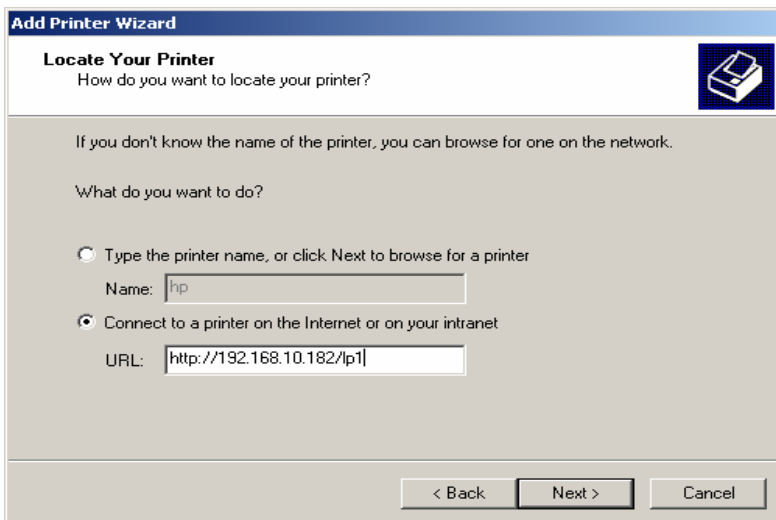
Add Printer Wizard

Locate Your Printer
How do you want to locate your printer?

If you don't know the name of the printer, you can browse for one on the network.

What do you want to do?

Type the printer name, or click Next to browse for a printer

Name: hp

Connect to a printer on the Internet or on your intranet

URL: http://192.168.10.182/lp1

< Back Next > Cancel